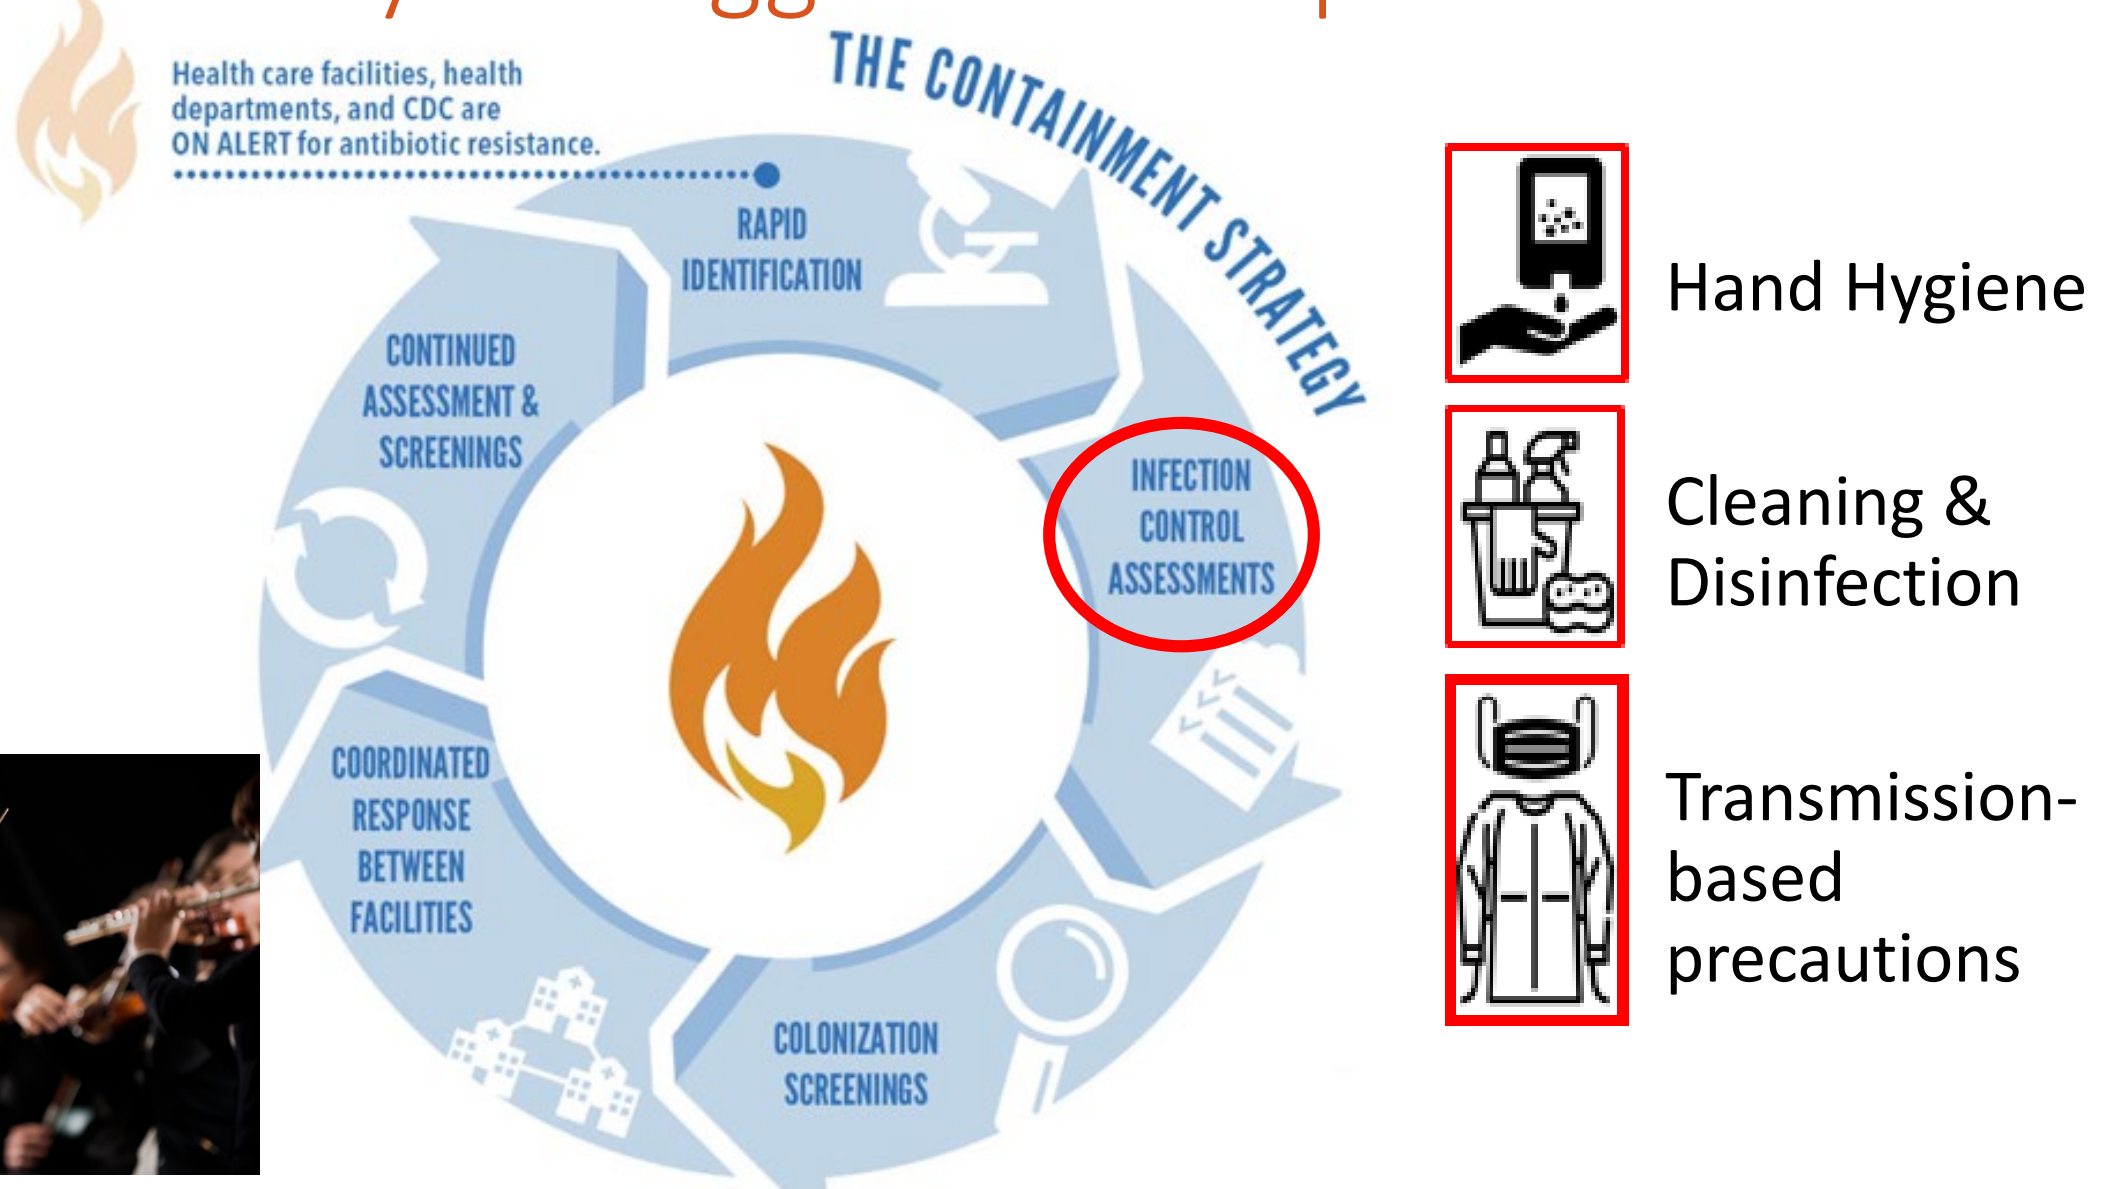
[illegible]

Health care facilities, health departments, and CDC are ON ALERT for antibiotic resistance.

THE CONTAINMENT STRATEGY

RAPID IDENTIFICATION

INFECTION CONTROL ASSESSMENTS

COLONIZATION SCREENINGS

COORDINATED RESPONSE BETWEEN FACILITIES

CONTINUED ASSESSMENT & SCREENINGS

Hand Hygiene

Cleaning & Disinfection

Transmission-based precautions